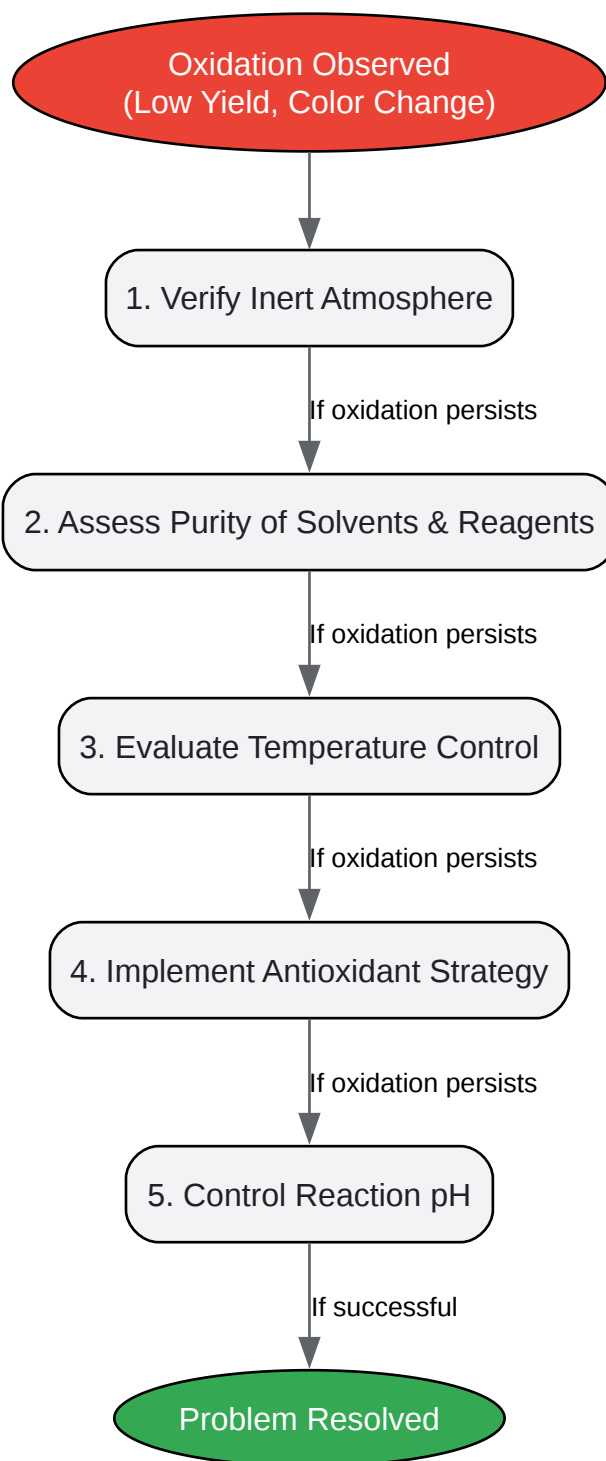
Oxidation Observed
(Low Yield, Color Change)

1. Verify Inert Atmosphere

If oxidation persists

2. Assess Purity of Solvents & Reagents

If oxidation persists

3. Evaluate Temperature Control

If oxidation persists

4. Implement Antioxidant Strategy

If oxidation persists

5. Control Reaction pH

If successful

Problem Resolved